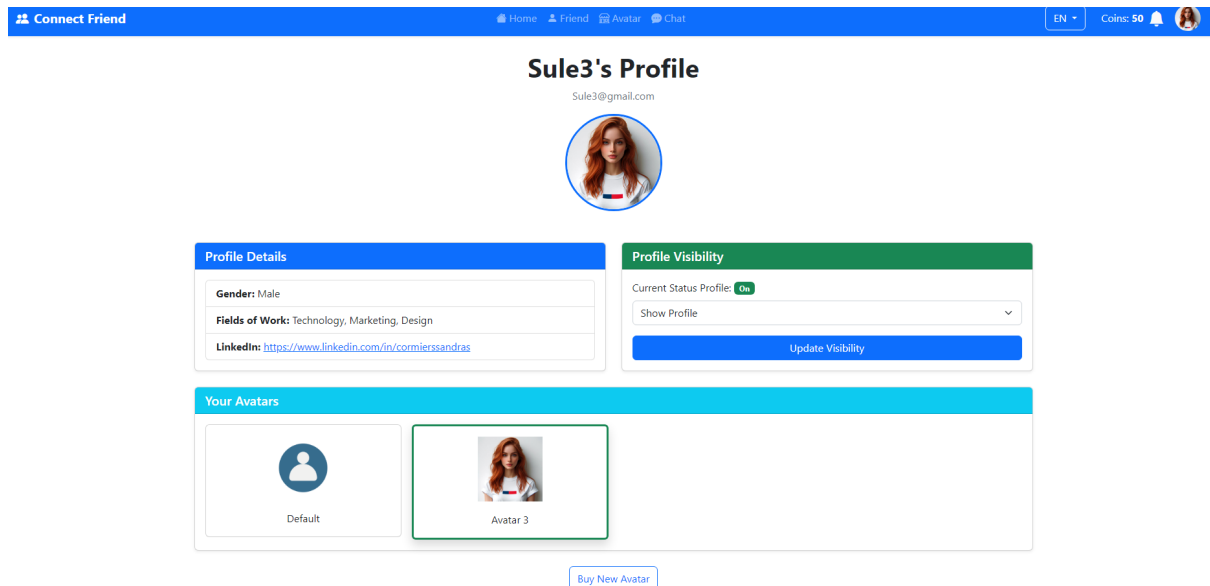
Connect Friend

Home Friend Avatar Chat

EN

Coins: 50

Sule3's Profile

Sule3@gmail.com

Profile Details

Gender: Male

Fields of Work: Technology, Marketing, Design

LinkedIn: https://www.linkedin.com/in/cormierssandras

Profile Visibility

Current Status Profile: On

Show Profile

Update Visibility

Your Avatars

Default

Avatar 3

Buy New Avatar